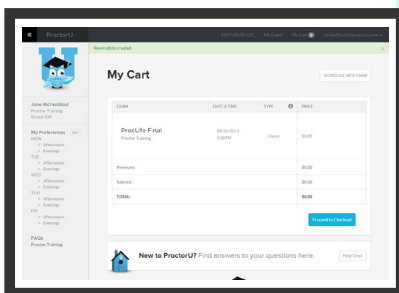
ProctorU

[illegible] My Exams My Cart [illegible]

Reservation created.

Jane McFadden
Proctor Training
School ID#

My Preferences
MON
Afternoons
Evenings
TUE
Afternoons
Evenings
WED
Afternoons
Evenings
THU
Afternoons
Evenings
FRI
Afternoons
Evenings

FAQs
Proctor Training

My Cart

SCHEDULE NEW EXAM

| EXAM | DATE & TIME | TYPE | PRICE |
|---|---|---|---|
| ProcLife Final Proctor Training | 10/20/2013 3:30PM | Classic | $0.00 |
| Premiums | | | $0.00 |
| Subtotal | | | $0.00 |
| TOTAL: | | | $0.00 |

Proceed to Checkout

New to ProctorU? Find answers to your questions here.

Help Desk